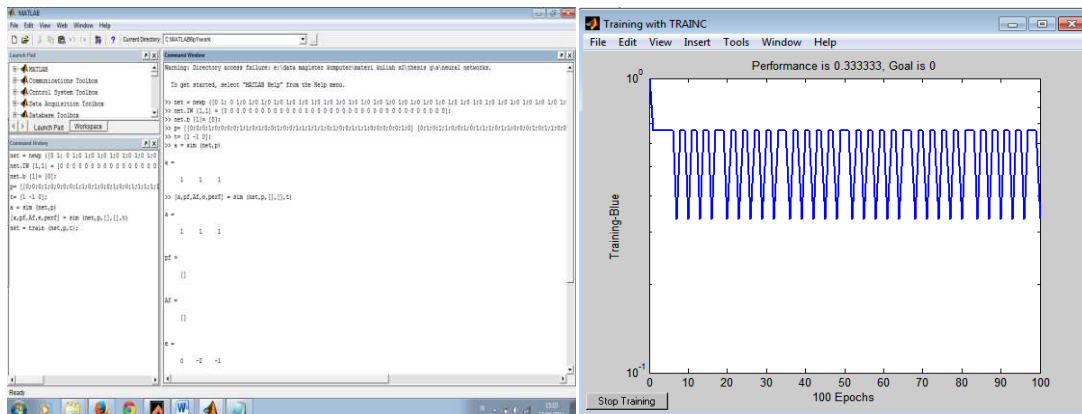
MATLAB
File Edit View Web Window Help
Current Directory: C:\MATLAB6p5\work

Launch Pad
MATLAB
Communications Toolbox
Control System Toolbox
Data Acquisition Toolbox
Database Toolbox
Launch Pad Workspace

Command History
net = newp ([0 1; 0 1;0 1;0 1;0 1;0 1;0 1;0 1;0
net.IW {1,1} = [0 0 0 0 0 0 0 0 0 0 0 0 0 0 0
net.b {1}= [0];
p= [[0;0;0;1;0;0;0;0;1;1;0;1;0;0;1;0;0;1;1;1;1;1;
t= [1 -1 0];
a = sim (net,p)
[a,pf,Af,e,perf] = sim (net,p,[],[],t)
net = train (net,p,t);

Command Window
Warning: Directory access failure: e:\data magister komputer\materi kuliah s2\thesis g\a\neural networks.

To get started, select "MATLAB Help" from the Help menu.

>> net = newp ([0 1; 0 1;0 1;0 1;0 1;0 1;0 1;0 1;0 1;0 1;0 1;0 1;0 1;0 1;0 1;0 1;0 1;0 1;0 1;0 1;0 1;0 1;0 1;0 1;0 1;0
>> net.IW {1,1} = [0 0 0 0 0 0 0 0 0 0 0 0 0 0 0 0 0 0 0 0 0 0 0 0 0 0 0 0 0 0 0 0 0 0 0];
>> net.b {1}= [0];
>> p= [[0;0;0;1;0;0;0;0;1;1;0;1;0;0;1;0;0;1;1;1;1;1;0;0;0;1;0;0;0;0;1;0] [0;1;0;0;1;0;1;1;0;1;1;0;0;0;0;1;0;0;1;1;0;0
>> t= [1 -1 0];
>> a = sim (net,p)

a =

1 1 1

>> [a,pf,Af,e,perf] = sim (net,p,[],[],t)

a =

1 1 1

pf =

[]

Af =

[]

e =

0 -2 -1

Ready

Training with TRAINC
File Edit View Insert Tools Window Help
Performance is 0.333333, Goal is 0
$10^{0}$
$10^{-1}$
Training-Blue
0 10 20 30 40 50 60 70 80 90 100
100 Epochs
Stop Training